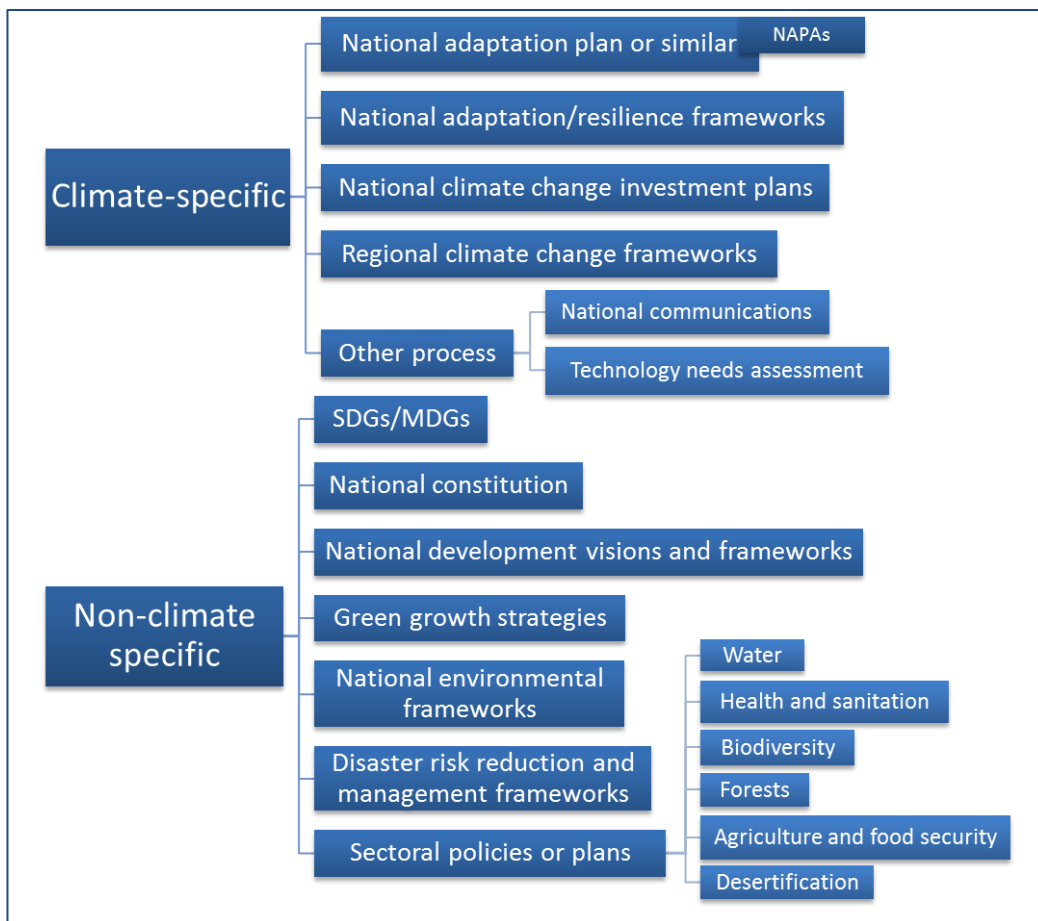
Climate-specific

National adaptation plan or similar

NAPAs

National adaptation/resilience frameworks

National climate change investment plans

Regional climate change frameworks

Other process

National communications

Technology needs assessment

Non-climate specific

SDGs/MDGs

National constitution

National development visions and frameworks

Green growth strategies

National environmental frameworks

Disaster risk reduction and management frameworks

Sectoral policies or plans

Water

Health and sanitation

Biodiversity

Forests

Agriculture and food security

Desertification